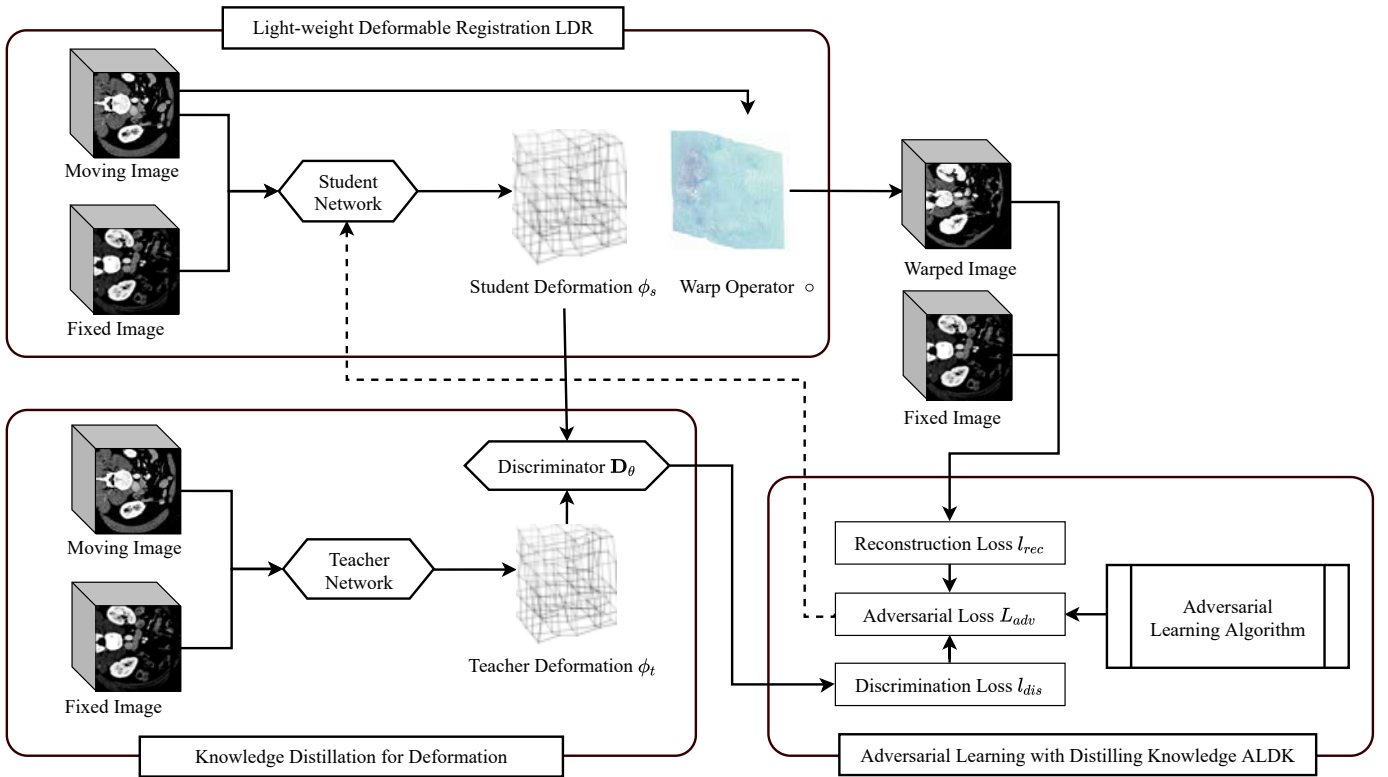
Light-weight Deformable Registration LDR

Moving Image

Fixed Image

Student Network

Student Deformation $\phi_s$

Warp Operator $\circ$

Warped Image

Fixed Image

Moving Image

Fixed Image

Teacher Network

Discriminator $\mathbf{D}_\theta$

Teacher Deformation $\phi_t$

Knowledge Distillation for Deformation

Reconstruction Loss $l_{rec}$

Adversarial Loss $L_{adv}$

Discrimination Loss $l_{dis}$

Adversarial Learning Algorithm

Adversarial Learning with Distilling Knowledge ALDK